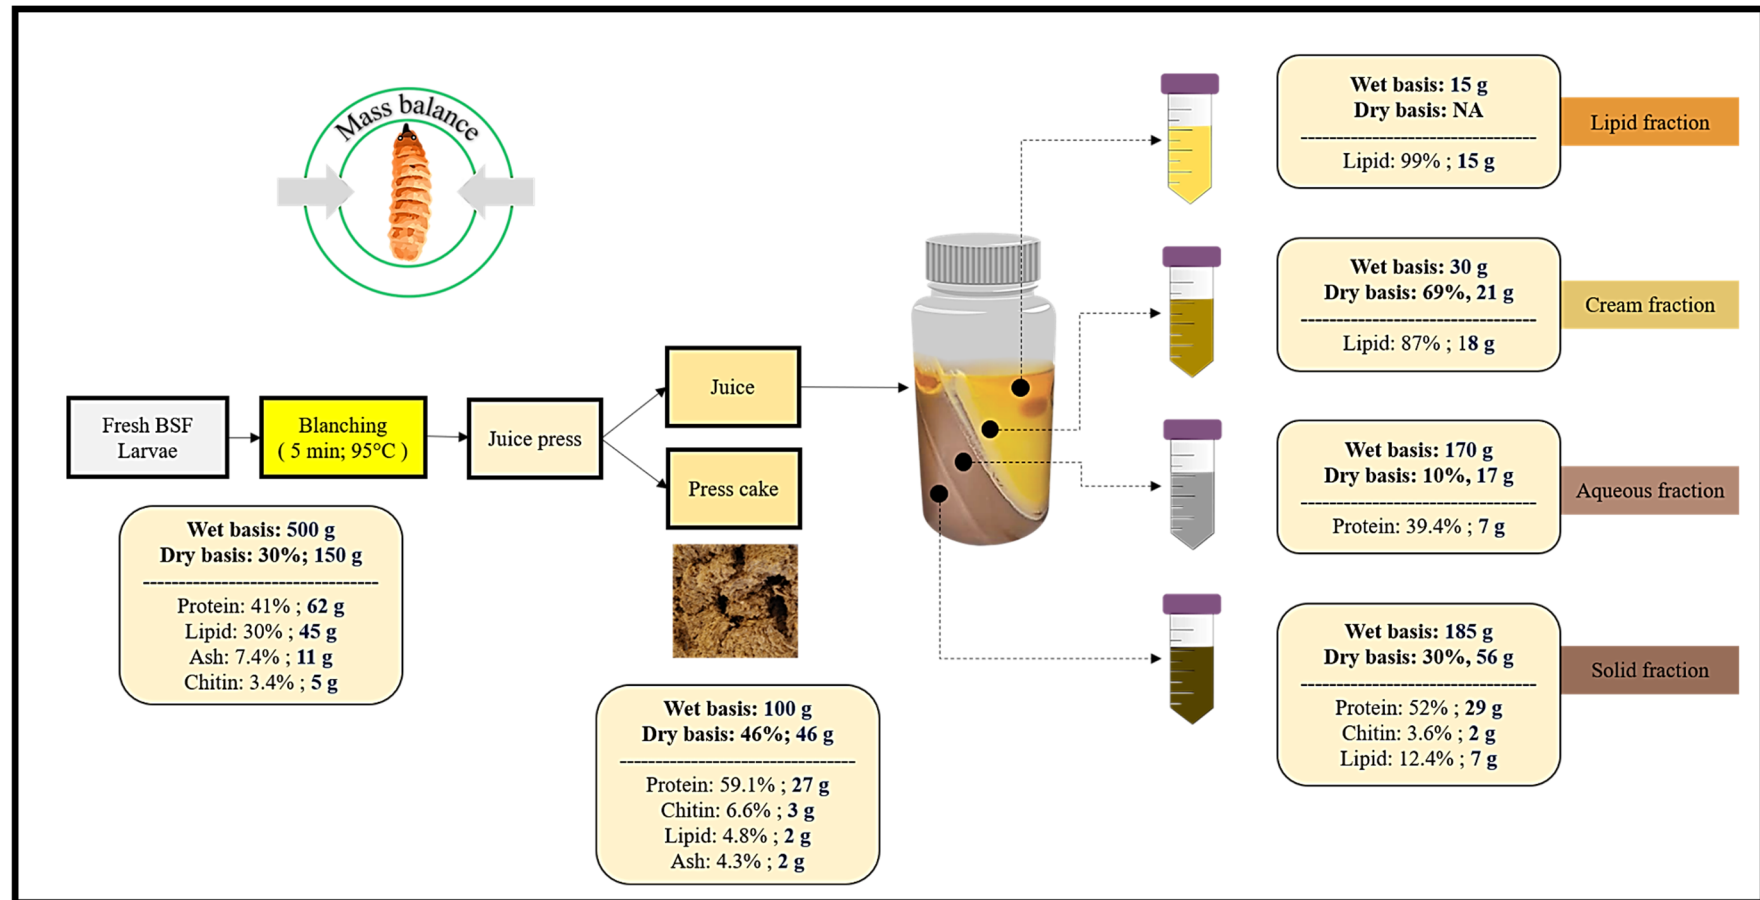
Mass balance

Fresh BSF Larvae

Blanching ( 5 min; 95°C )

Juice press

Juice

Press cake

Wet basis: 500 g
Dry basis: 30%; 150 g
Protein: 41% ; 62 g
Lipid: 30% ; 45 g
Ash: 7.4% ; 11 g
Chitin: 3.4% ; 5 g

Wet basis: 100 g
Dry basis: 46%; 46 g
Protein: 59.1% ; 27 g
Chitin: 6.6% ; 3 g
Lipid: 4.8% ; 2 g
Ash: 4.3% ; 2 g

Wet basis: 15 g
Dry basis: NA
Lipid: 99% ; 15 g

Lipid fraction

Wet basis: 30 g
Dry basis: 69%, 21 g
Lipid: 87% ; 18 g

Cream fraction

Wet basis: 170 g
Dry basis: 10%, 17 g
Protein: 39.4% ; 7 g

Aqueous fraction

Wet basis: 185 g
Dry basis: 30%, 56 g
Protein: 52% ; 29 g
Chitin: 3.6% ; 2 g
Lipid: 12.4% ; 7 g

Solid fraction